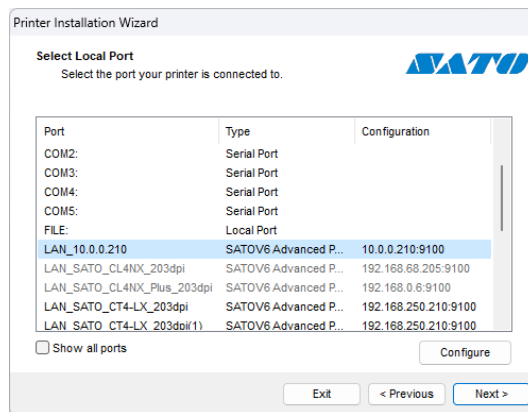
Printer Installation Wizard

Select Local Port
Select the port your printer is connected to.

SATO

| Port | Type | Configuration |
|---|---|---|
| COM2: | Serial Port | |
| COM3: | Serial Port | |
| COM4: | Serial Port | |
| COM5: | Serial Port | |
| FILE: | Local Port | |
| LAN_10.0.0.210 | SATOV6 Advanced P... | 10.0.0.210:9100 |
| LAN_SATO_CL4NX_203dpi | SATOV6 Advanced P... | 192.168.68.205:9100 |
| LAN_SATO_CL4NX_Plus_203dpi | SATOV6 Advanced P... | 192.168.0.6:9100 |
| LAN_SATO_CT4-LX_203dpi | SATOV6 Advanced P... | 192.168.250.210:9100 |
| LAN_SATO_CT4-LX_203dpi(1) | SATOV6 Advanced P... | 192.168.250.210:9100 |

Show all ports

Configure

Exit
< Previous
Next >